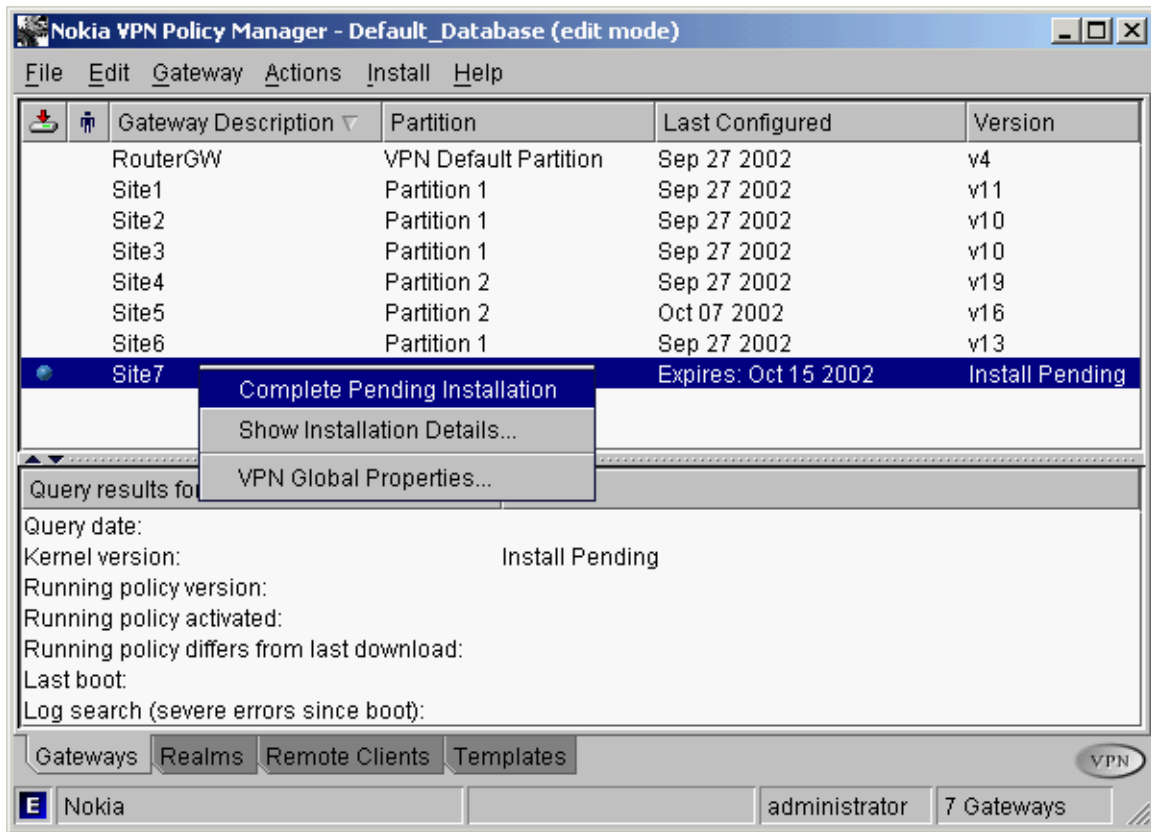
Nokia VPN Policy Manager - Default_Database (edit mode)

File Edit Gateway Actions Install Help

| | | Gateway Description | Partition | Last Configured | Version |
|---|---|---|---|---|---|
| | | RouterGW | VPN Default Partition | Sep 27 2002 | v4 |
| | | Site1 | Partition 1 | Sep 27 2002 | v11 |
| | | Site2 | Partition 1 | Sep 27 2002 | v10 |
| | | Site3 | Partition 1 | Sep 27 2002 | v10 |
| | | Site4 | Partition 2 | Sep 27 2002 | v19 |
| | | Site5 | Partition 2 | Oct 07 2002 | v16 |
| | | Site6 | Partition 1 | Sep 27 2002 | v13 |
| | | Site7 | | Expires: Oct 15 2002 | Install Pending |

Complete Pending Installation
Show Installation Details...
VPN Global Properties...

Query results fo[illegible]

Query date:
Kernel version: Install Pending
Running policy version:
Running policy activated:
Running policy differs from last download:
Last boot:
Log search (severe errors since boot):

Gateways Realms Remote Clients Templates

VPN

E Nokia administrator 7 Gateways